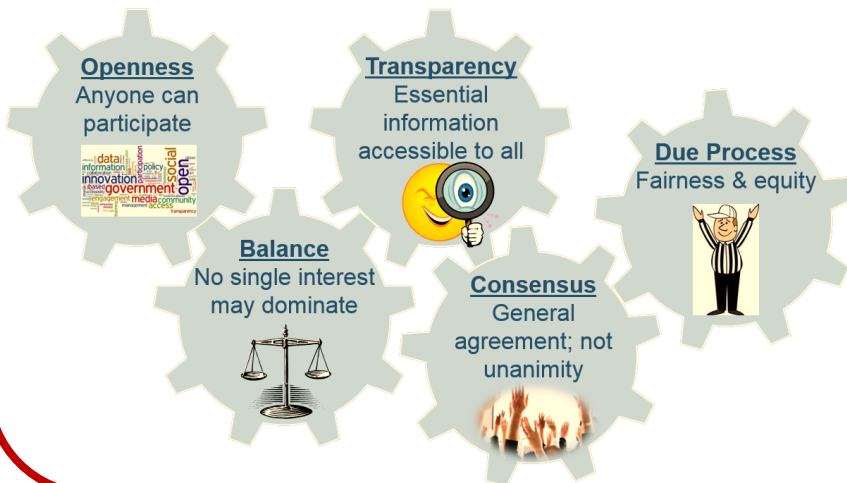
Openness
Anyone can participate

data information policy social open innovation government engagement media community access transparency management

Transparency
Essential information accessible to all

Due Process
Fairness & equity

Balance
No single interest may dominate

Consensus
General agreement; not unanimity